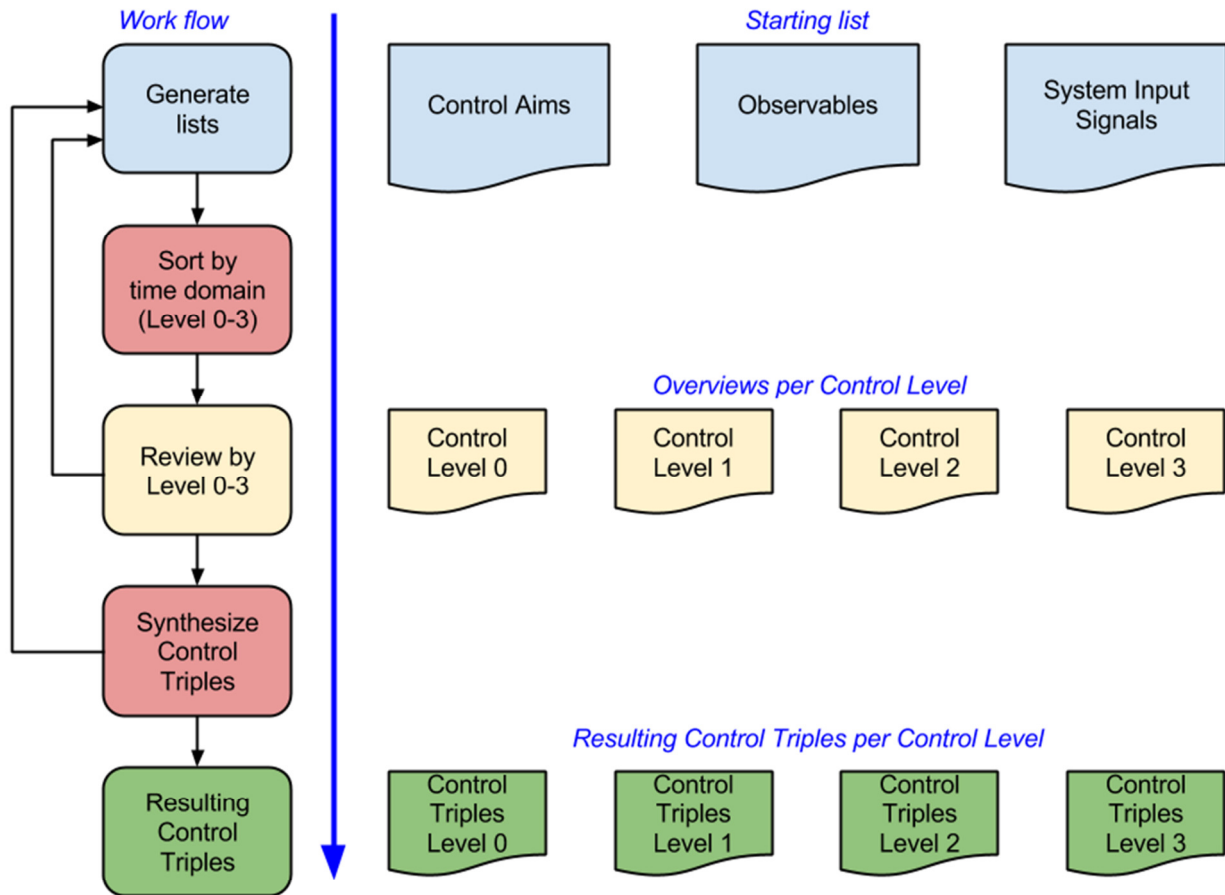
Work flow

Generate lists

Sort by time domain (Level 0-3)

Review by Level 0-3

Synthesize Control Triples

Resulting Control Triples

Starting list

Control Aims

Observables

System Input Signals

Overviews per Control Level

Control Level 0

Control Level 1

Control Level 2

Control Level 3

Resulting Control Triples per Control Level

Control Triples Level 0

Control Triples Level 1

Control Triples Level 2

Control Triples Level 3